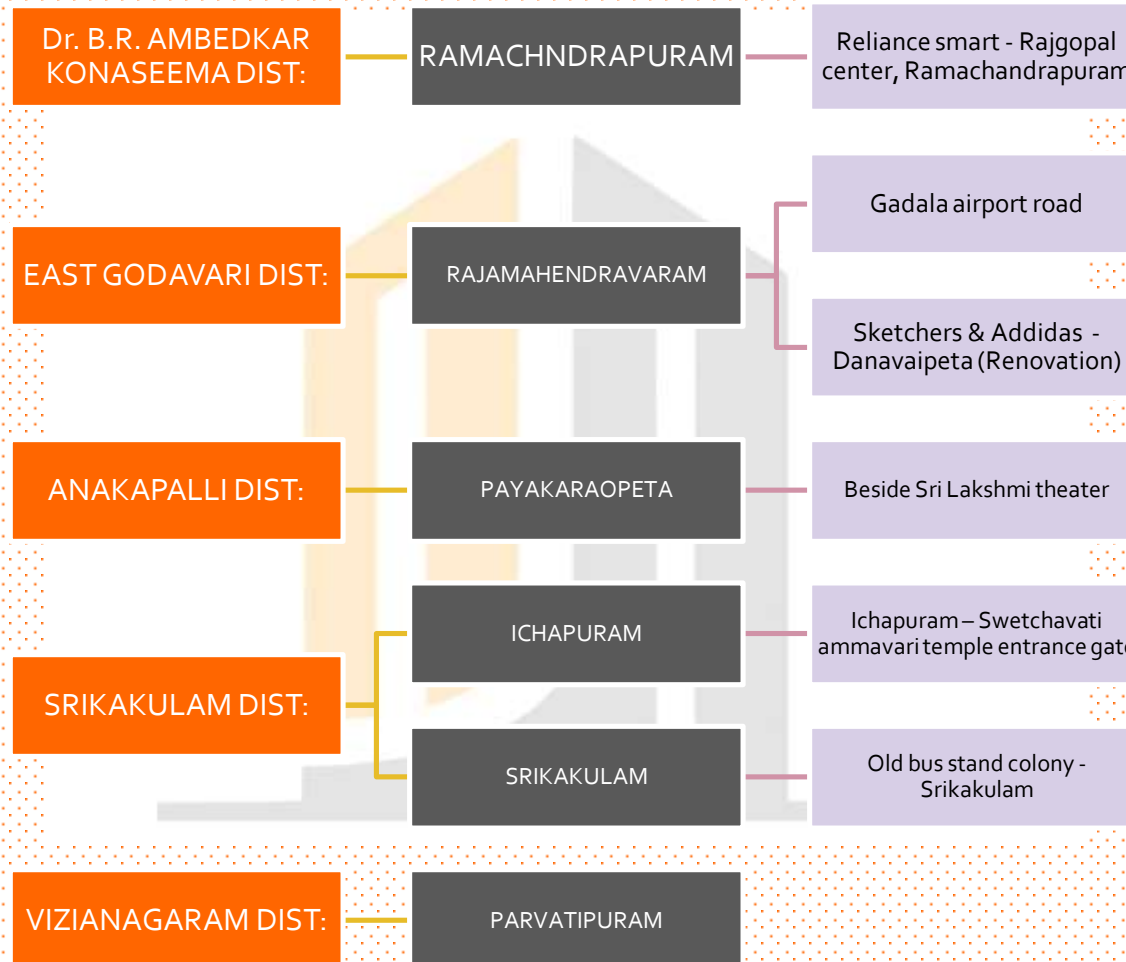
Dr. B.R. AMBEDKAR KONASEEMA DIST:

RAMACHNDRAPURAM

Reliance smart - Rajgopal center, Ramachandrapuram

EAST GODAVARI DIST:

RAJAMAHENDRAVARAM

Gadala airport road

Sketchers & Addidas - Danavaipeta (Renovation)

ANAKAPALLI DIST:

PAYAKARAOPETA

Beside Sri Lakshmi theater

SRIKAKULAM DIST:

ICHAPURAM

Ichapuram – Swetchavati ammavari temple entrance gat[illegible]

SRIKAKULAM

Old bus stand colony - Srikakulam

VIZIANAGARAM DIST:

PARVATIPURAM